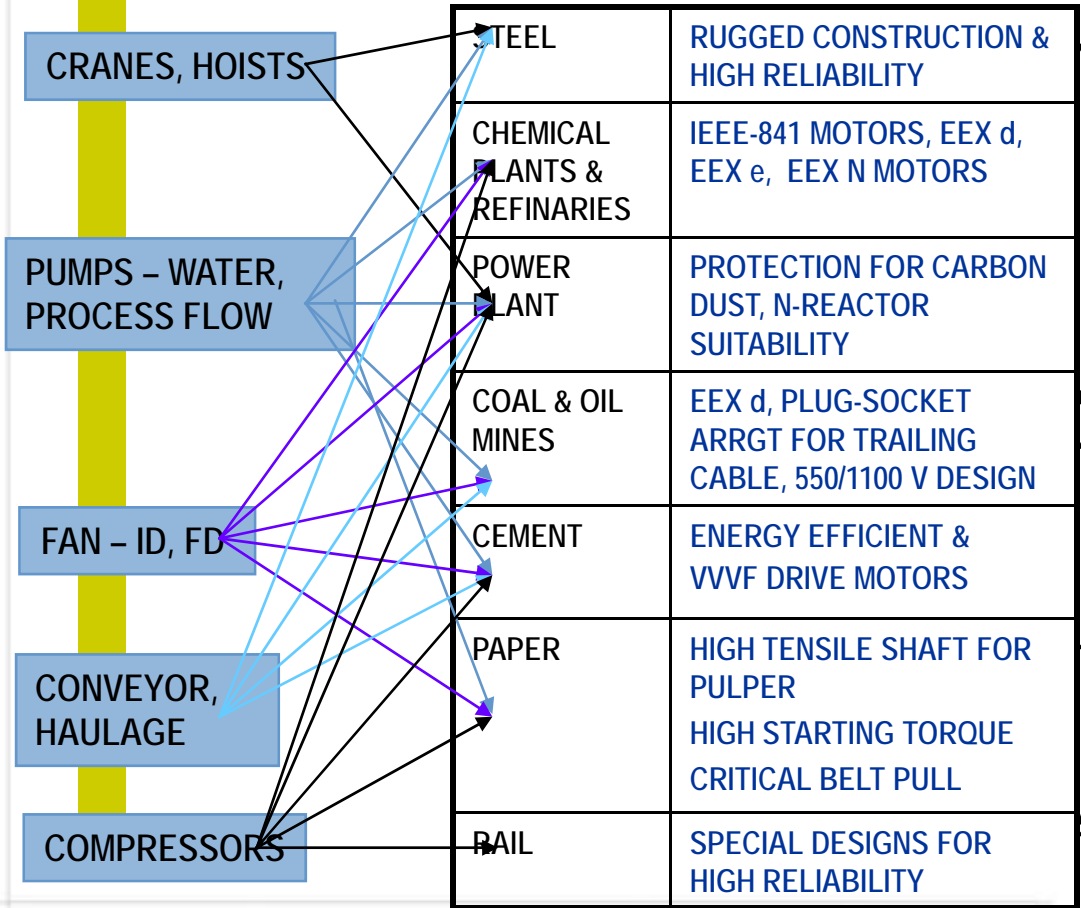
CRANES, HOISTS

PUMPS – WATER, PROCESS FLOW

FAN – ID, FD

CONVEYOR, HAULAGE

COMPRESSORS

| STEEL | RUGGED CONSTRUCTION & HIGH RELIABILITY |
|---|---|
| CHEMICAL PLANTS & REFINARIES | IEEE-841 MOTORS, EEX d, EEX e, EEX N MOTORS |
| POWER PLANT | PROTECTION FOR CARBON DUST, N-REACTOR SUITABILITY |
| COAL & OIL MINES | EEX d, PLUG-SOCKET ARRGT FOR TRAILING CABLE, 550/1100 V DESIGN |
| CEMENT | ENERGY EFFICIENT & VVVF DRIVE MOTORS |
| PAPER | HIGH TENSILE SHAFT FOR PULPER<br>HIGH STARTING TORQUE<br>CRITICAL BELT PULL |
| RAIL | SPECIAL DESIGNS FOR HIGH RELIABILITY |